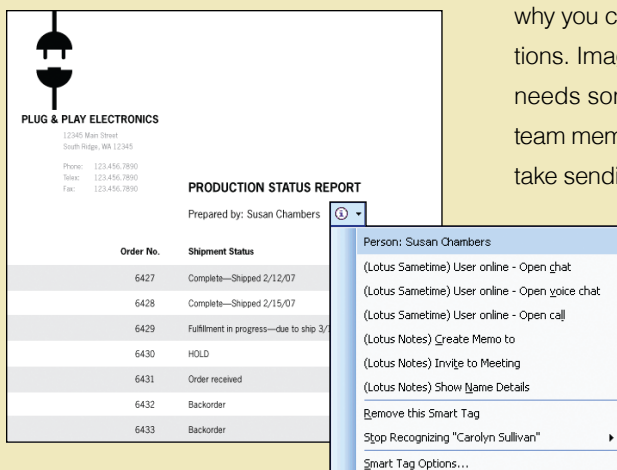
PLUG & PLAY ELECTRONICS

12345 Main Street
South Ridge, WA 12345

Phone: 123.456.7890
Telex: 123.456.7890
Fax: 123.456.7890

PRODUCTION STATUS REPORT

Prepared by: Susan Chambers

| Order No. | Shipment Status |
|---|---|
| 6427 | Complete—Shipped 2/12/07 |
| 6428 | Complete—Shipped 2/15/07 |
| 6429 | Fulfillment in progress—due to ship 3/ |
| 6430 | HOLD |
| 6431 | Order received |
| 6432 | Backorder |
| 6433 | Backorder |

Person: Susan Chambers
(Lotus Sametime) User online - Open chat
(Lotus Sametime) User online - Open voice chat
(Lotus Sametime) User online - Open call
(Lotus Notes) Create Memo to
(Lotus Notes) Invite to Meeting
(Lotus Notes) Show Name Details
Remove this Smart Tag
Stop Recognizing "Carolyn Sullivan"
Smart Tag Options...

why you c
tions. Ima
needs sor
team mem
take sendi